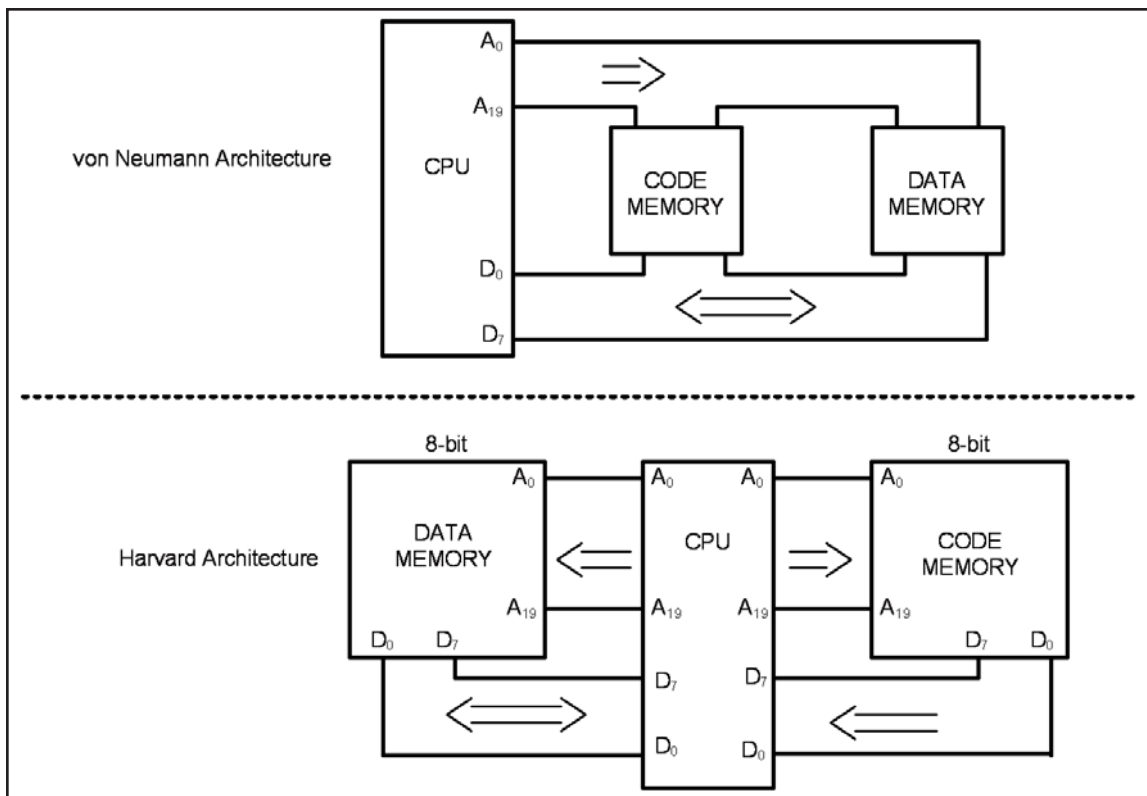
von Neumann Architecture

CPU

$A_0$

$A_{19}$

CODE MEMORY

DATA MEMORY

$D_0$

$D_7$

Harvard Architecture

8-bit

DATA MEMORY

$A_0$

$A_{19}$

$D_0$ $D_7$

CPU

$A_0$ $A_0$

$A_{19}$ $A_{19}$

$D_7$ $D_7$

$D_0$ $D_0$

8-bit

CODE MEMORY

$A_0$

$A_{19}$

$D_7$ $D_0$